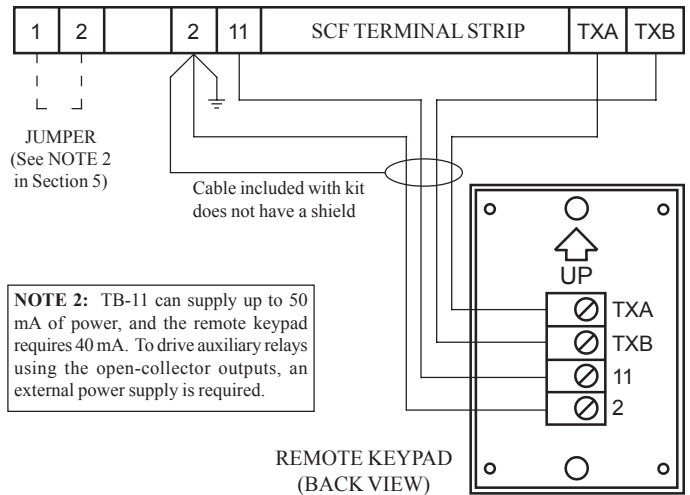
| 1 | 2 |  | 2 | 11 | SCF TERMINAL STRIP | TXA | TXB |
|---|---|---|---|---|---|---|---|

JUMPER
(See NOTE 2 in Section 5)

Cable included with kit does not have a shield

UP

TXA
TXB
11
2

**NOTE 2:** TB-11 can supply up to 50 mA of power, and the remote keypad requires 40 mA. To drive auxiliary relays using the open-collector outputs, an external power supply is required.

REMOTE KEYPAD
(BACK VIEW)